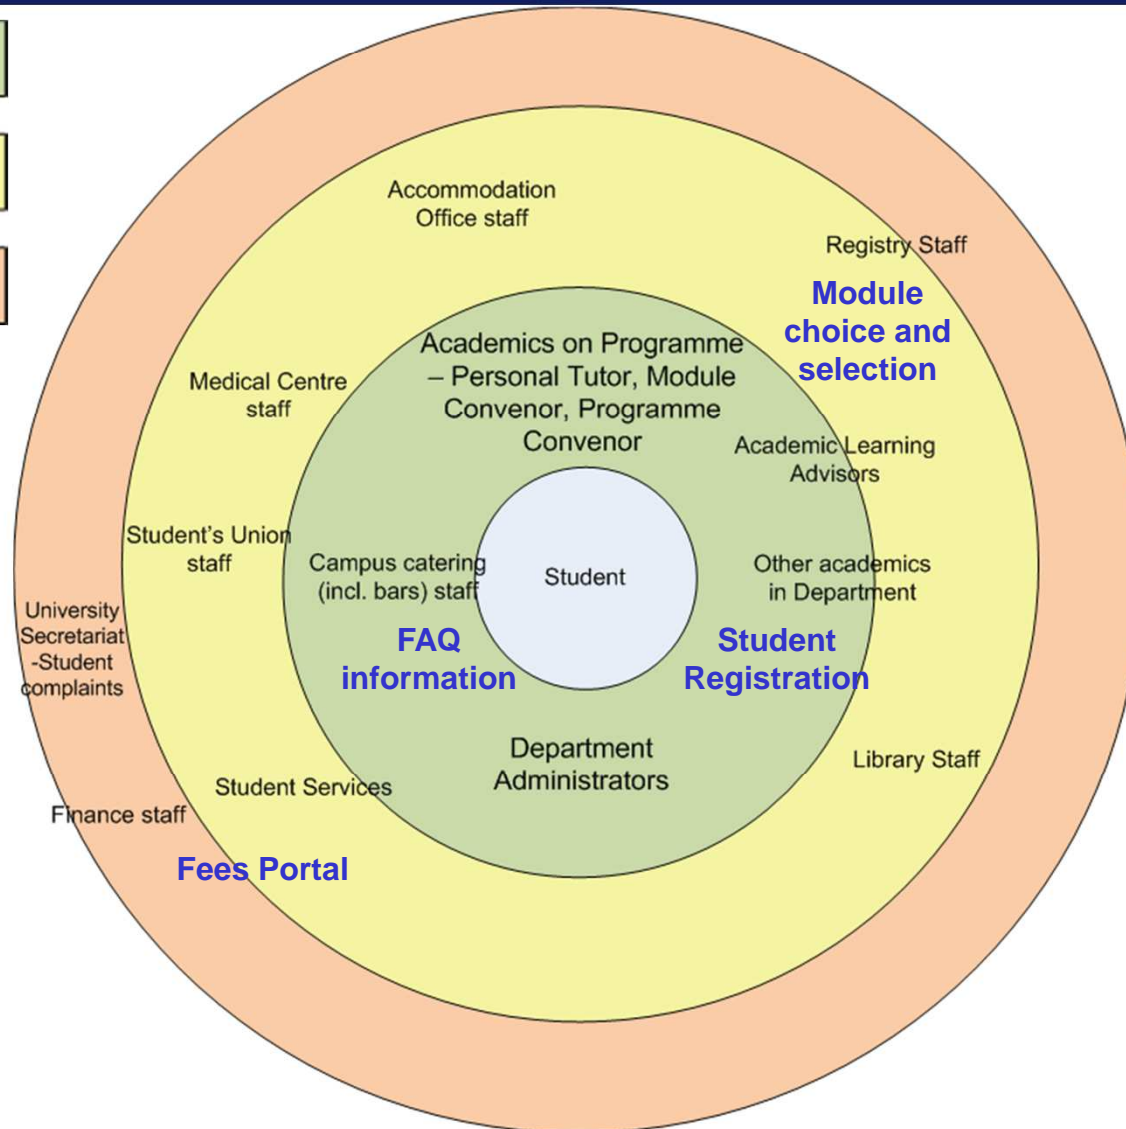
Accommodation Office staff

Registry Staff

Module choice and selection

Medical Centre staff

Academics on Programme – Personal Tutor, Module Convenor, Programme Convenor

Academic Learning Advisors

Student's Union staff

Campus catering (incl. bars) staff

Student

Other academics in Department

University Secretariat -Student complaints

FAQ information

Student Registration

Department Administrators

Library Staff

Student Services

Finance staff

Fees Portal